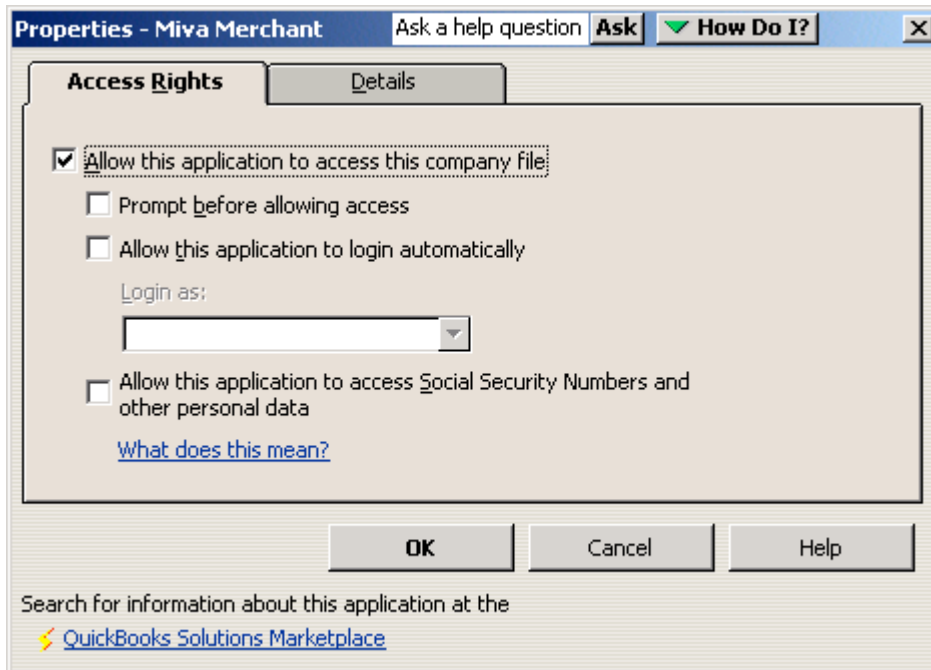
Properties - Miva Merchant

Ask a help question Ask

How Do I?

X

Access Rights

Details

Allow this application to access this company file

Prompt before allowing access

Allow this application to login automatically

Login as:

Allow this application to access Social Security Numbers and other personal data

What does this mean?

OK

Cancel

Help

Search for information about this application at the

QuickBooks Solutions Marketplace